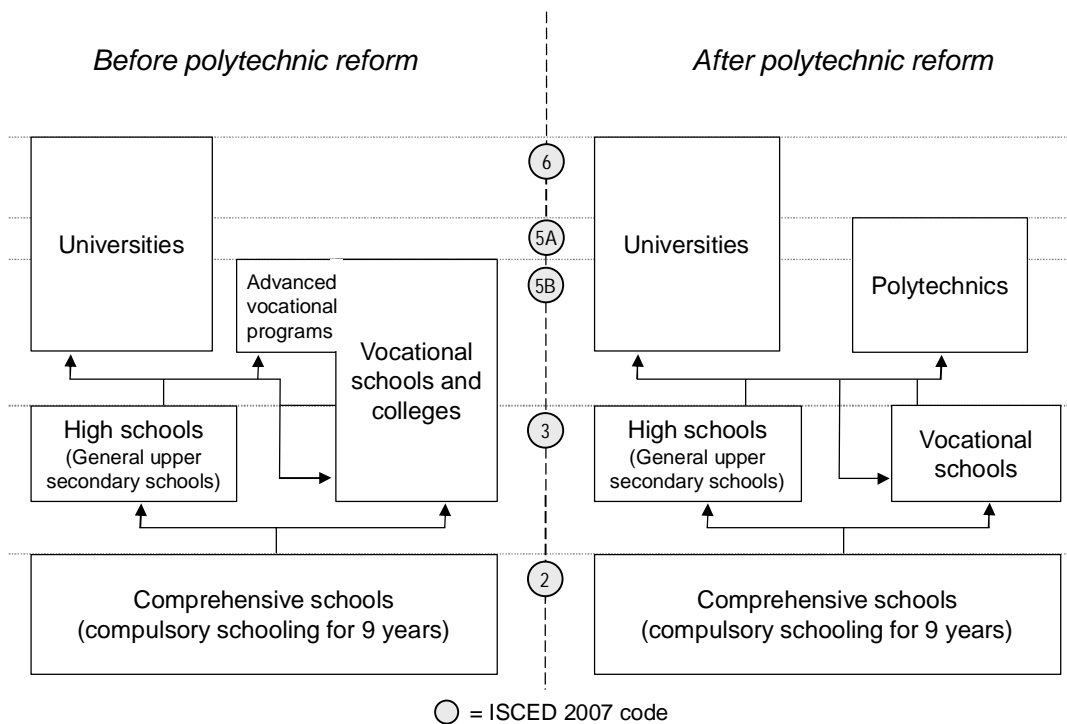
Before polytechnic reform

After polytechnic reform

6

5A

5B

3

2

Universities

Advanced vocational programs

Vocational schools and colleges

High schools (General upper secondary schools)

Comprehensive schools (compulsory schooling for 9 years)

Universities

Polytechnics

High schools (General upper secondary schools)

Vocational schools

Comprehensive schools (compulsory schooling for 9 years)

= ISCED 2007 code